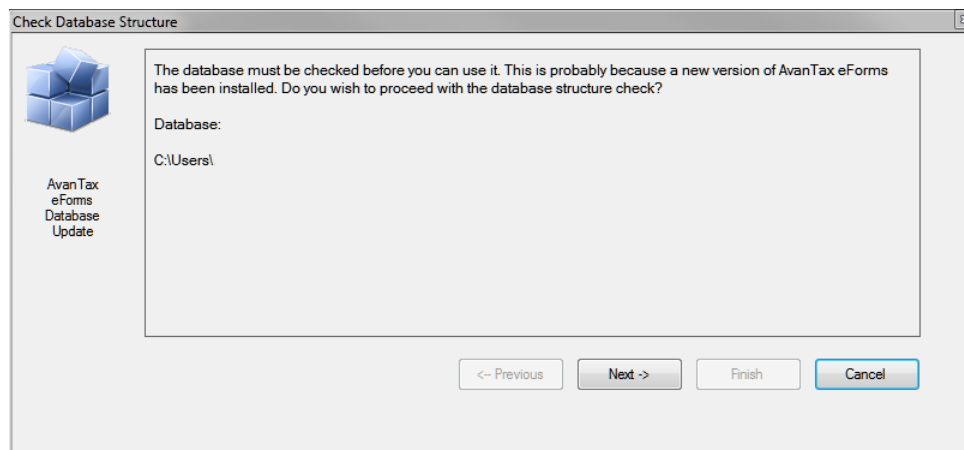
Check Database Structure

AvanTax eForms Database Update

The database must be checked before you can use it. This is probably because a new version of AvanTax eForms has been installed. Do you wish to proceed with the database structure check?

Database:

C:\Users\

<-- Previous

Next ->

Finish

Cancel